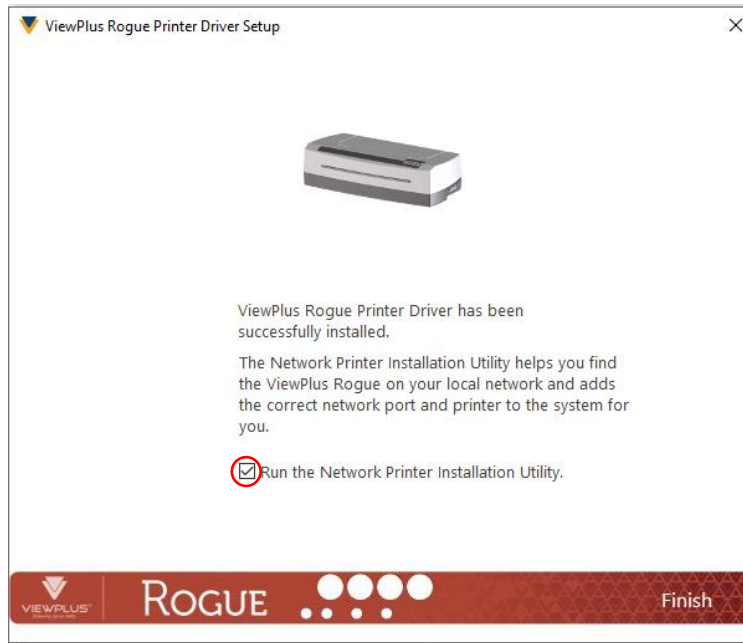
ViewPlus Rogue Printer Driver Setup

×

ViewPlus Rogue Printer Driver has been successfully installed.

The Network Printer Installation Utility helps you find the ViewPlus Rogue on your local network and adds the correct network port and printer to the system for you.

Run the Network Printer Installation Utility.

VIEWPLUS

ROGUE

Finish